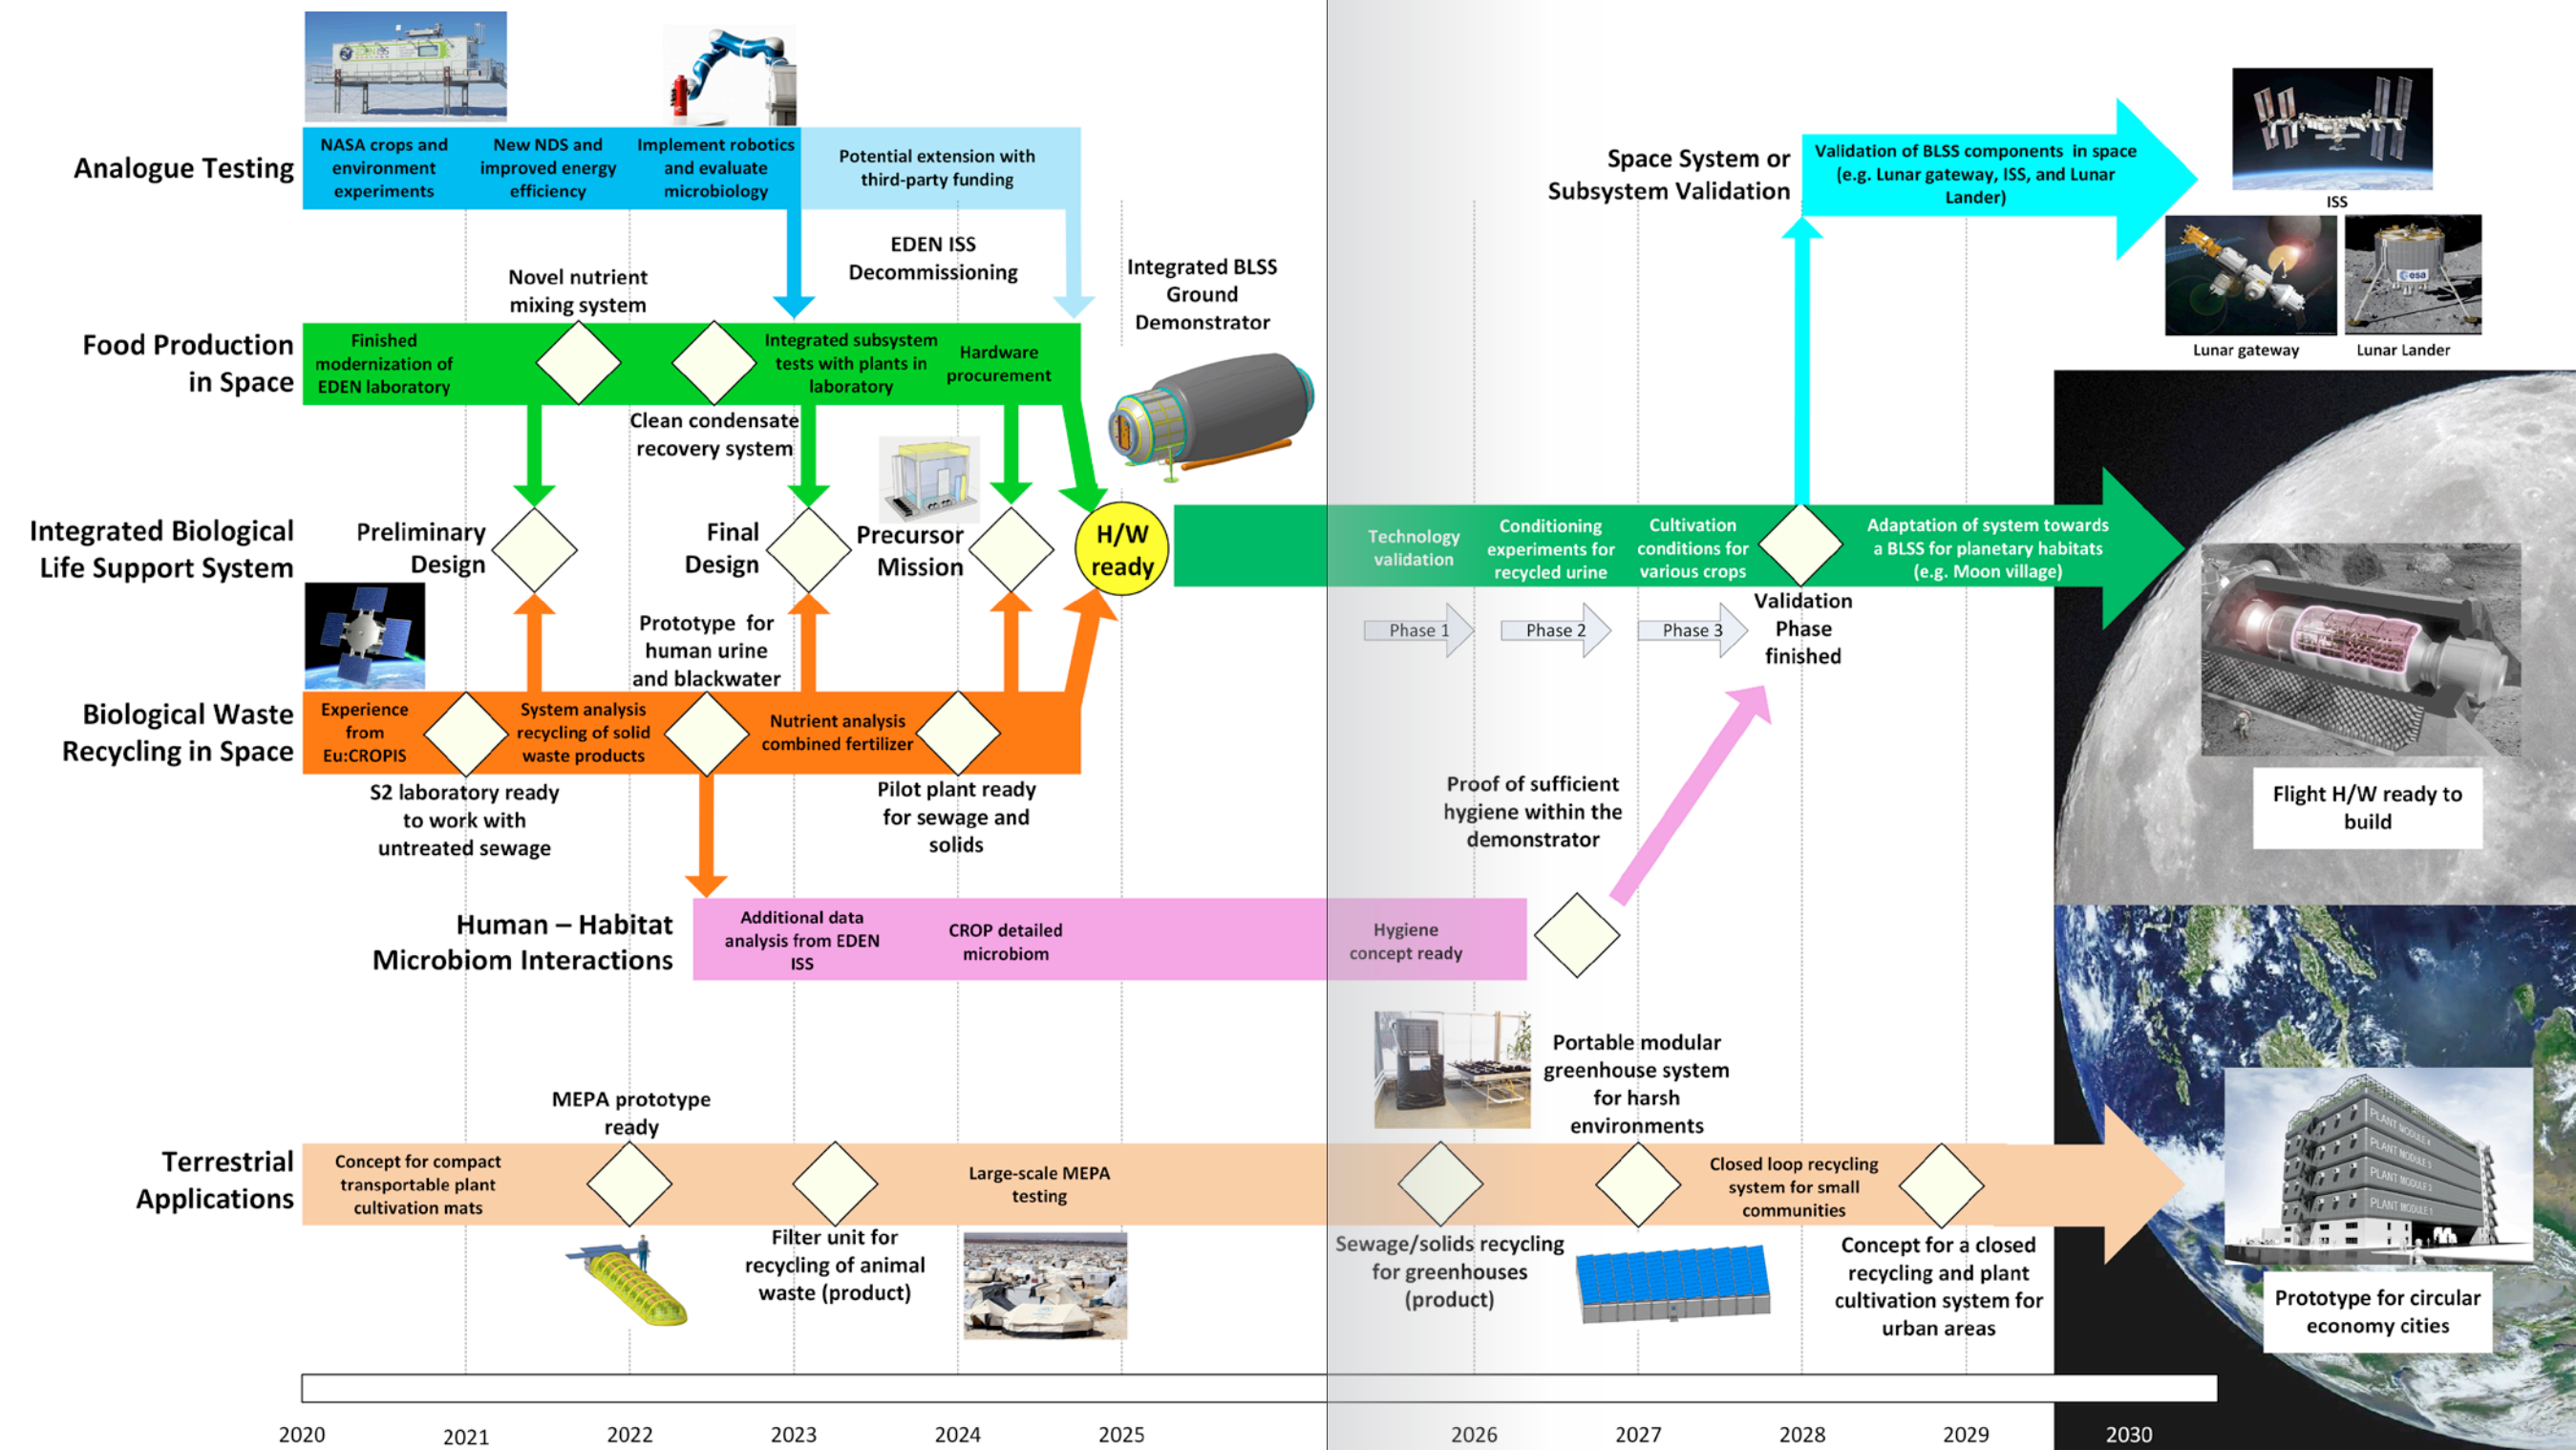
Analogue Testing

NASA crops and environment experiments

New NDS and improved energy efficiency

Implement robotics and evaluate microbiology

Potential extension with third-party funding

EDEN ISS Decommissioning

Novel nutrient mixing system

Integrated BLSS Ground Demonstrator

Food Production in Space

Finished modernization of EDEN laboratory

Integrated subsystem tests with plants in laboratory

Hardware procurement

Clean condensate recovery system

Integrated Biological Life Support System

Preliminary Design

Final Design

Precursor Mission

H/W ready

Technology validation

Conditioning experiments for recycled urine

Cultivation conditions for various crops

Adaptation of system towards a BLSS for planetary habitats (e.g. Moon village)

Phase 1

Phase 2

Phase 3

Validation Phase finished

Space System or Subsystem Validation

Validation of BLSS components in space (e.g. Lunar gateway, ISS, and Lunar Lander)

ISS

Lunar gateway

Lunar Lander

Prototype for human urine and blackwater

Biological Waste Recycling in Space

Experience from Eu:CROPIS

System analysis recycling of solid waste products

Nutrient analysis combined fertilizer

S2 laboratory ready to work with untreated sewage

Pilot plant ready for sewage and solids

Proof of sufficient hygiene within the demonstrator

Flight H/W ready to build

Human – Habitat Microbiom Interactions

Additional data analysis from EDEN ISS

CROP detailed microbiom

Hygiene concept ready

Portable modular greenhouse system for harsh environments

MEPA prototype ready

Terrestrial Applications

Concept for compact transportable plant cultivation mats

Large-scale MEPA testing

Closed loop recycling system for small communities

Filter unit for recycling of animal waste (product)

Sewage/solids recycling for greenhouses (product)

Concept for a closed recycling and plant cultivation system for urban areas

Prototype for circular economy cities

2020 2021 2022 2023 2024 2025 2026 2027 2028 2029 2030